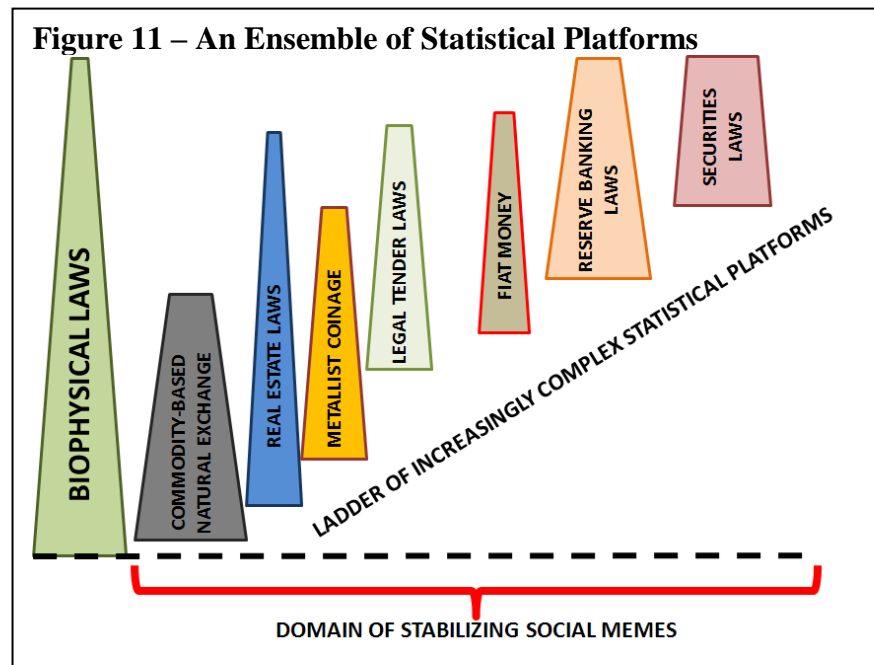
Figure 11 – An Ensemble of Statistical Platforms

BIOPHYSICAL LAWS

COMMODITY-BASED NATURAL EXCHANGE

REAL ESTATE LAWS

METALLIST COINAGE

LEGAL TENDER LAWS

FIAT MONEY

RESERVE BANKING LAWS

SECURITIES LAWS

LADDER OF INCREASINGLY COMPLEX STATISTICAL PLATFORMS

DOMAIN OF STABILIZING SOCIAL MEMES